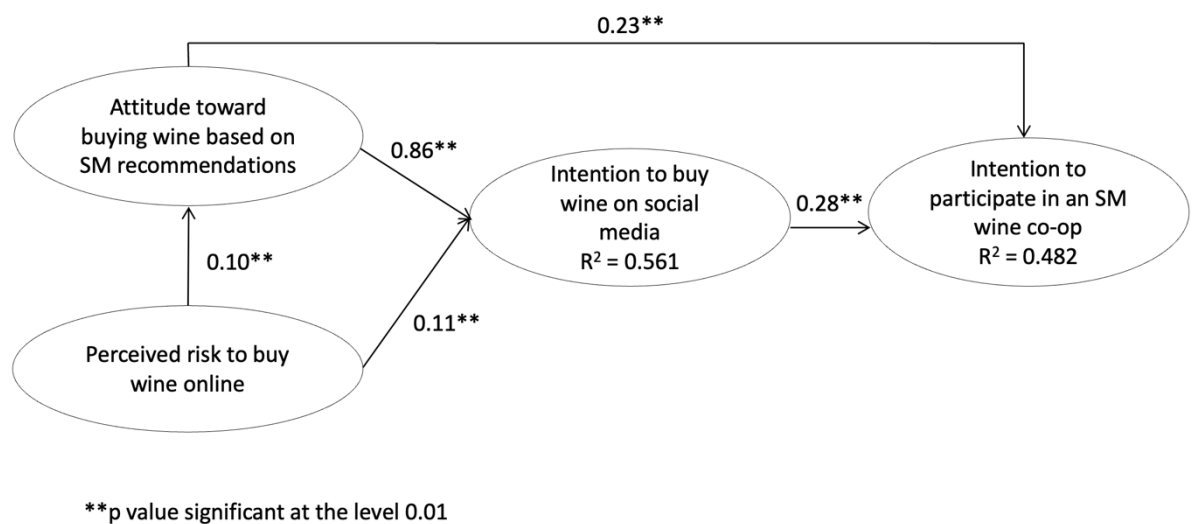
0.23**

Attitude toward buying wine based on SM recommendations

0.86**

Intention to buy wine on social media
$R^2$ = 0.561

0.28**

Intention to participate in an SM wine co-op
$R^2$ = 0.482

0.10**

0.11**

Perceived risk to buy wine online

**p value significant at the level 0.01